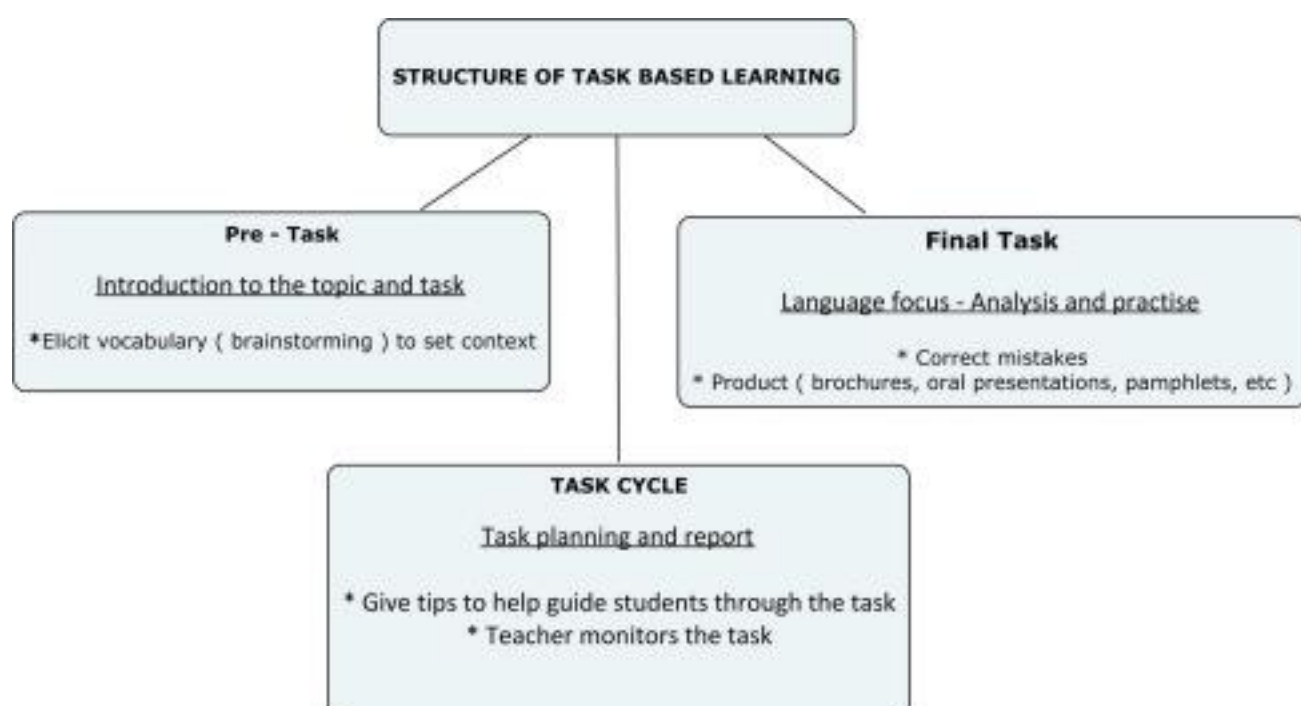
STRUCTURE OF TASK BASED LEARNING

Pre - Task

Introduction to the topic and task

*Elicit vocabulary ( brainstorming ) to set context

Final Task

Language focus - Analysis and practise

* Correct mistakes
* Product ( brochures, oral presentations, pamphlets, etc )

TASK CYCLE

Task planning and report

* Give tips to help guide students through the task
* Teacher monitors the task